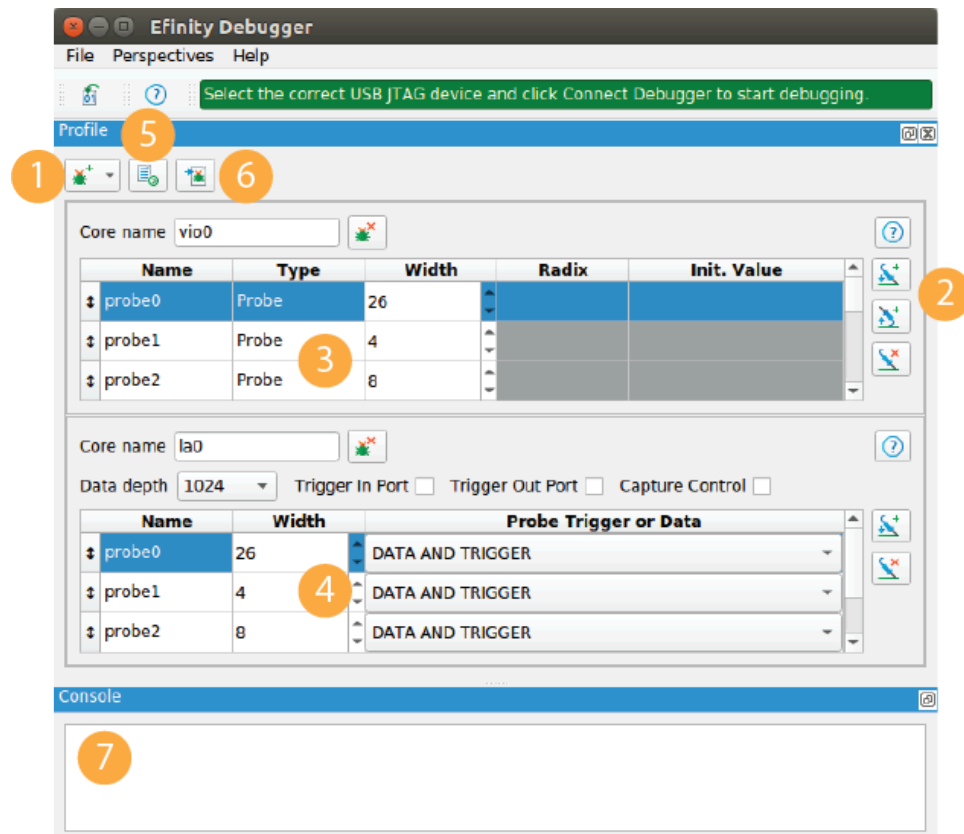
Efinity Debugger

File Perspectives Help

Select the correct USB JTAG device and click Connect Debugger to start debugging.

Profile

5

1

6

Core name vio0

| | Name | Type | Width | Radix | Init. Value |
|---|---|---|---|---|---|
| ↕ | probe0 | Probe | 26 | | |
| ↕ | probe1 | Probe | 4 | | |
| ↕ | probe2 | Probe | 8 | | |

2

3

Core name la0

Data depth 1024 Trigger In Port Trigger Out Port Capture Control

| | Name | Width | Probe Trigger or Data |
|---|---|---|---|
| ↕ | probe0 | 26 | DATA AND TRIGGER |
| ↕ | probe1 | 4 | DATA AND TRIGGER |
| ↕ | probe2 | 8 | DATA AND TRIGGER |

4

Console

7